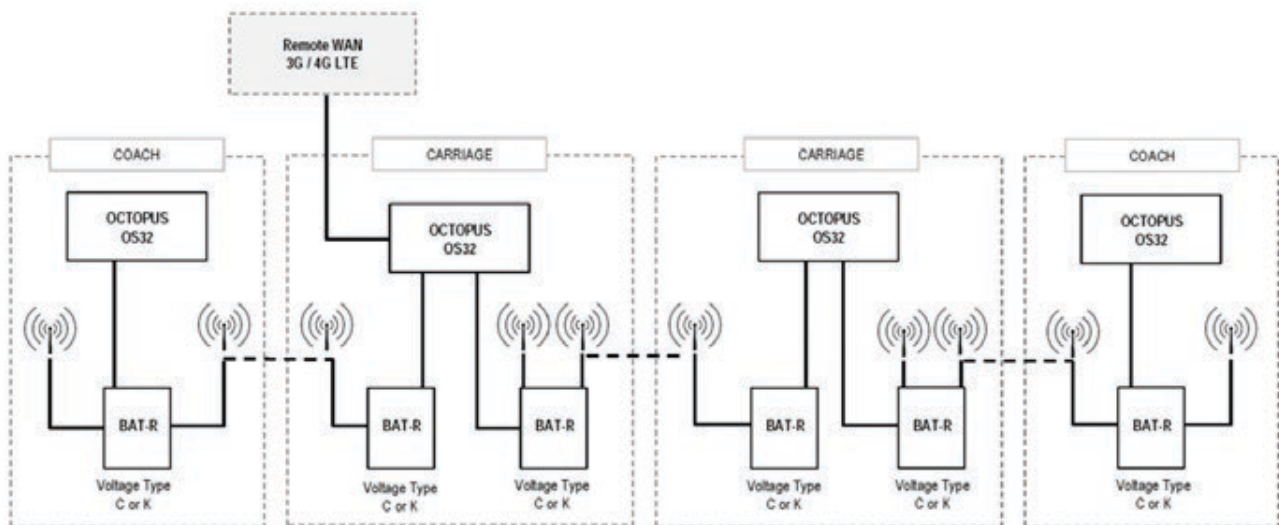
Remote WAN
3G / 4G LTE

COACH

OCTOPUS
OS32

BAT-R

Voltage Type
C or K

CARRIAGE

OCTOPUS
OS32

BAT-R

Voltage Type
C or K

BAT-R

Voltage Type
C or K

CARRIAGE

OCTOPUS
OS32

BAT-R

Voltage Type
C or K

BAT-R

Voltage Type
C or K

COACH

OCTOPUS
OS32

BAT-R

Voltage Type
C or K